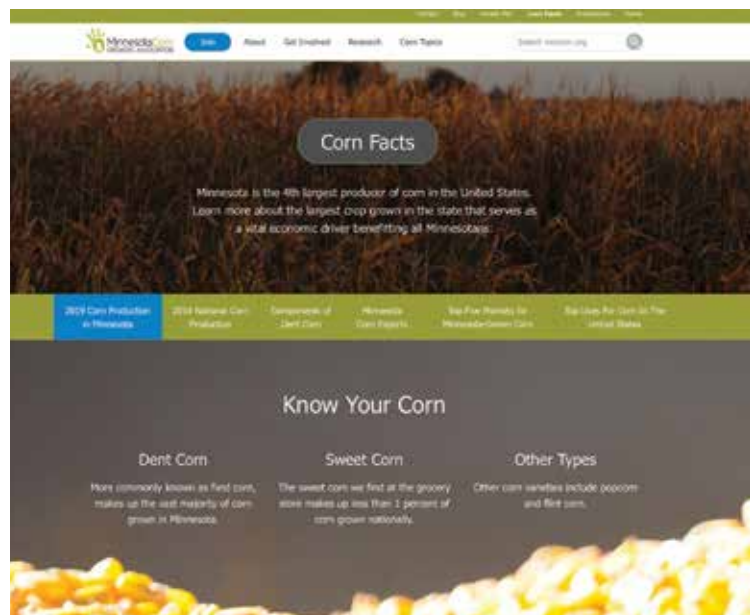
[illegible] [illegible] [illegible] Corn Facts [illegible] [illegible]

Minnesota Corn GROWERS ASSOCIATION

Join About Get Involved Research Corn Topics Search mncorn.org

Corn Facts

Minnesota is the 4th largest producer of corn in the United States. Learn more about the largest crop grown in the state that serves as a vital economic driver benefiting all Minnesotans.

2019 Corn Production in Minnesota | 2019 National Corn Production | Components of Dent Corn | Minnesota Corn Exports | Top Five Markets for Minnesota-Grown Corn | Top Uses For Corn In The United States

Know Your Corn

Dent Corn

More commonly known as field corn, makes up the vast majority of corn grown in Minnesota.

Sweet Corn

The sweet corn we find at the grocery store makes up less than 1 percent of corn grown nationally.

Other Types

Other corn varieties include popcorn and flint corn.